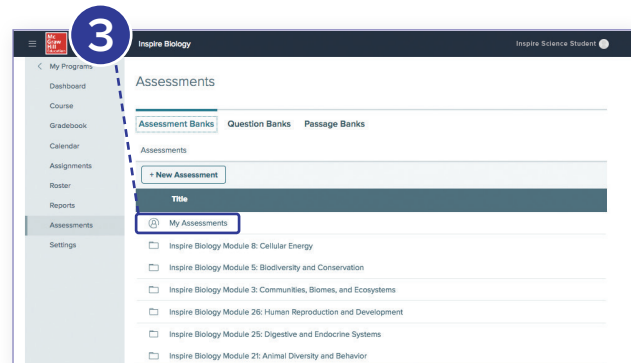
3

Mc Graw Hill Education

Inspire Biology

Inspire Science Student

< My Programs
Dashboard
Course
Gradebook
Calendar
Assignments
Roster
Reports
Assessments
Settings

Assessments

Assessment Banks Question Banks Passage Banks

Assessments

+ New Assessment

Title

My Assessments
Inspire Biology Module 8: Cellular Energy
Inspire Biology Module 5: Biodiversity and Conservation
Inspire Biology Module 3: Communities, Biomes, and Ecosystems
Inspire Biology Module 26: Human Reproduction and Development
Inspire Biology Module 25: Digestive and Endocrine Systems
Inspire Biology Module 21: Animal Diversity and Behavior